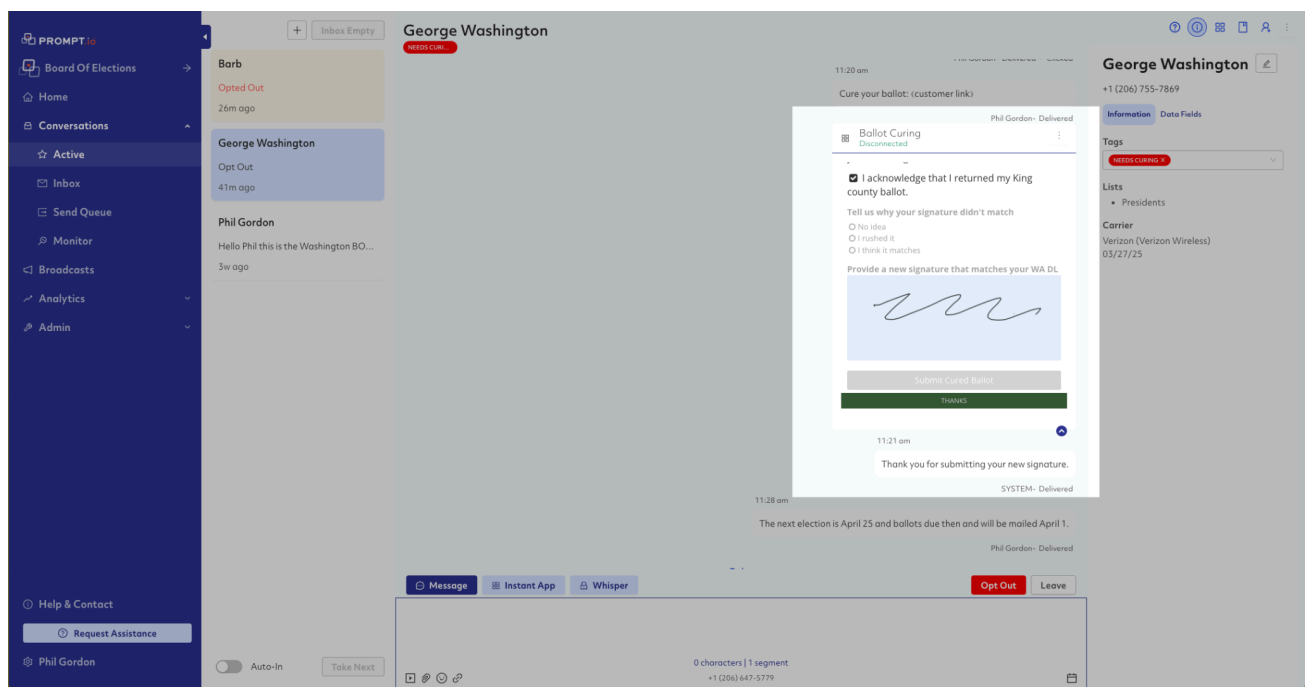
PROMPT.io
Board Of Elections
Home
Conversations
Active
Inbox
Send Queue
Monitor
Broadcasts
Analytics
Admin
Help & Contact
Request Assistance
Phil Gordon

+ Inbox Empty
Barb
Opted Out
26m ago
George Washington
Opt Out
41m ago
Phil Gordon
Hello Phil this is the Washington BO...
3w ago
Auto-In
Take Next

George Washington
NEEDS CURI...
11:20 am
Cure your ballot: (customer link)
Phil Gordon- Delivered
Ballot Curing
Disconnected
I acknowledge that I returned my King county ballot.
Tell us why your signature didn't match
No idea
I rushed it
I think it matches
Provide a new signature that matches your WA DL
Submit Cured Ballot
THANKS
11:21 am
Thank you for submitting your new signature.
SYSTEM- Delivered
11:28 am
The next election is April 25 and ballots due then and will be mailed April 1.
Phil Gordon- Delivered
Message
Instant App
Whisper
Opt Out
Leave
0 characters | 1 segment
+1 (206) 647-5779

George Washington
+1 (206) 755-7869
Information
Data Fields
Tags
NEEDS CURING
Lists
Presidents
Carrier
Verizon (Verizon Wireless)
03/27/25